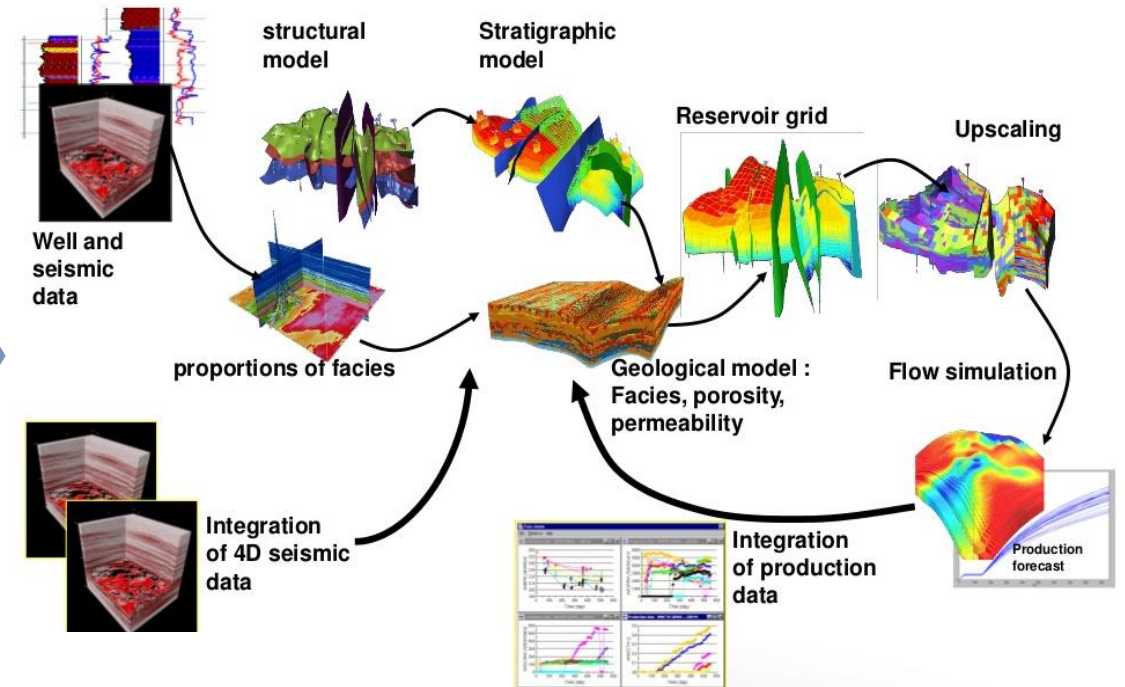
structural model

Stratigraphic model

Reservoir grid

Upscaling

Well and seismic data

proportions of facies

Geological model : Facies, porosity, permeability

Flow simulation

Integration of 4D seismic data

Integration of production data

Production forecast